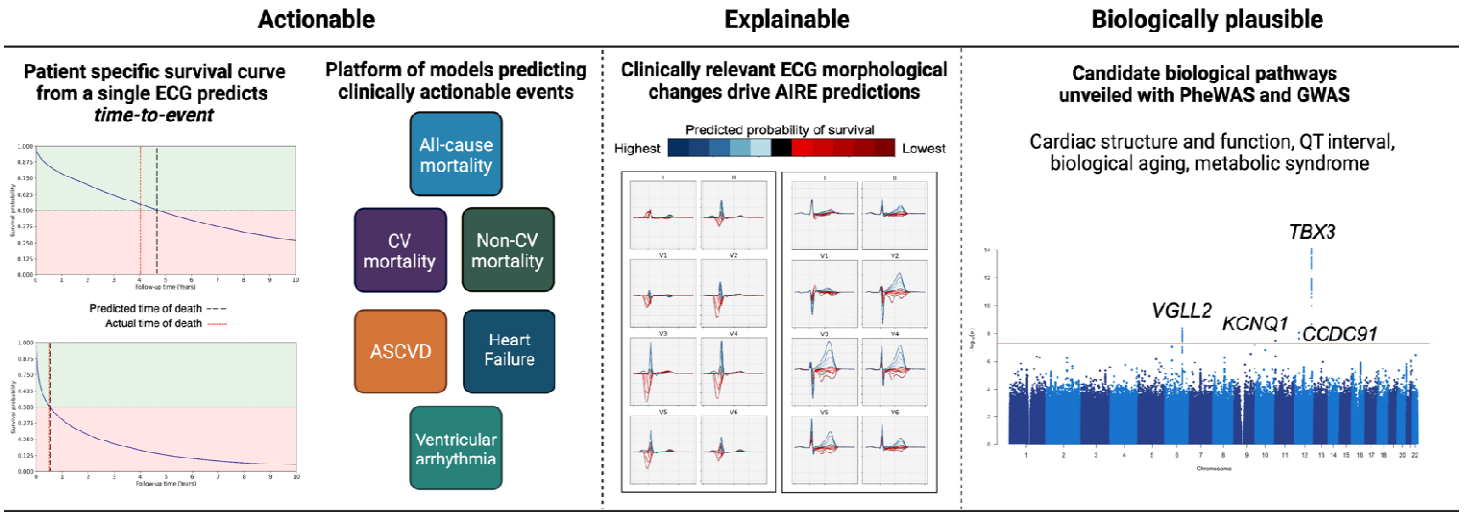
Actionable

Explainable

Biologically plausible

Patient specific survival curve from a single ECG predicts *time-to-event*

1.000
0.875
0.750
0.625
0.500
0.375
0.250
0.125
0.000

Survival probability

0 1 2 3 4 5 6 7 8 9 10
Follow-up time (Years)

Predicted time of death
Actual time of death

1.000
0.875
0.750
0.625
0.500
0.375
0.250
0.125
0.000

Survival probability

0 1 2 3 4 5 6 7 8 9 10
Follow-up time (Years)

Platform of models predicting clinically actionable events

All-cause mortality

CV mortality

Non-CV mortality

ASCVD

Heart Failure

Ventricular arrhythmia

Clinically relevant ECG morphological changes drive AIRE predictions

Predicted probability of survival
Highest
Lowest

I II
V1 V2
V3 V4
V5 V6

I II
V1 V2
V3 V4
V5 V6

Candidate biological pathways unveiled with PheWAS and GWAS

Cardiac structure and function, QT interval, biological aging, metabolic syndrome

TBX3
VGLL2
KCNQ1
CCDC91

14
10
8

$-\log_{10}(p)$

1 2 3 4 5 6 7 8 9 10 11 12 13 14 15 16 17 18 20 22
Chromosome